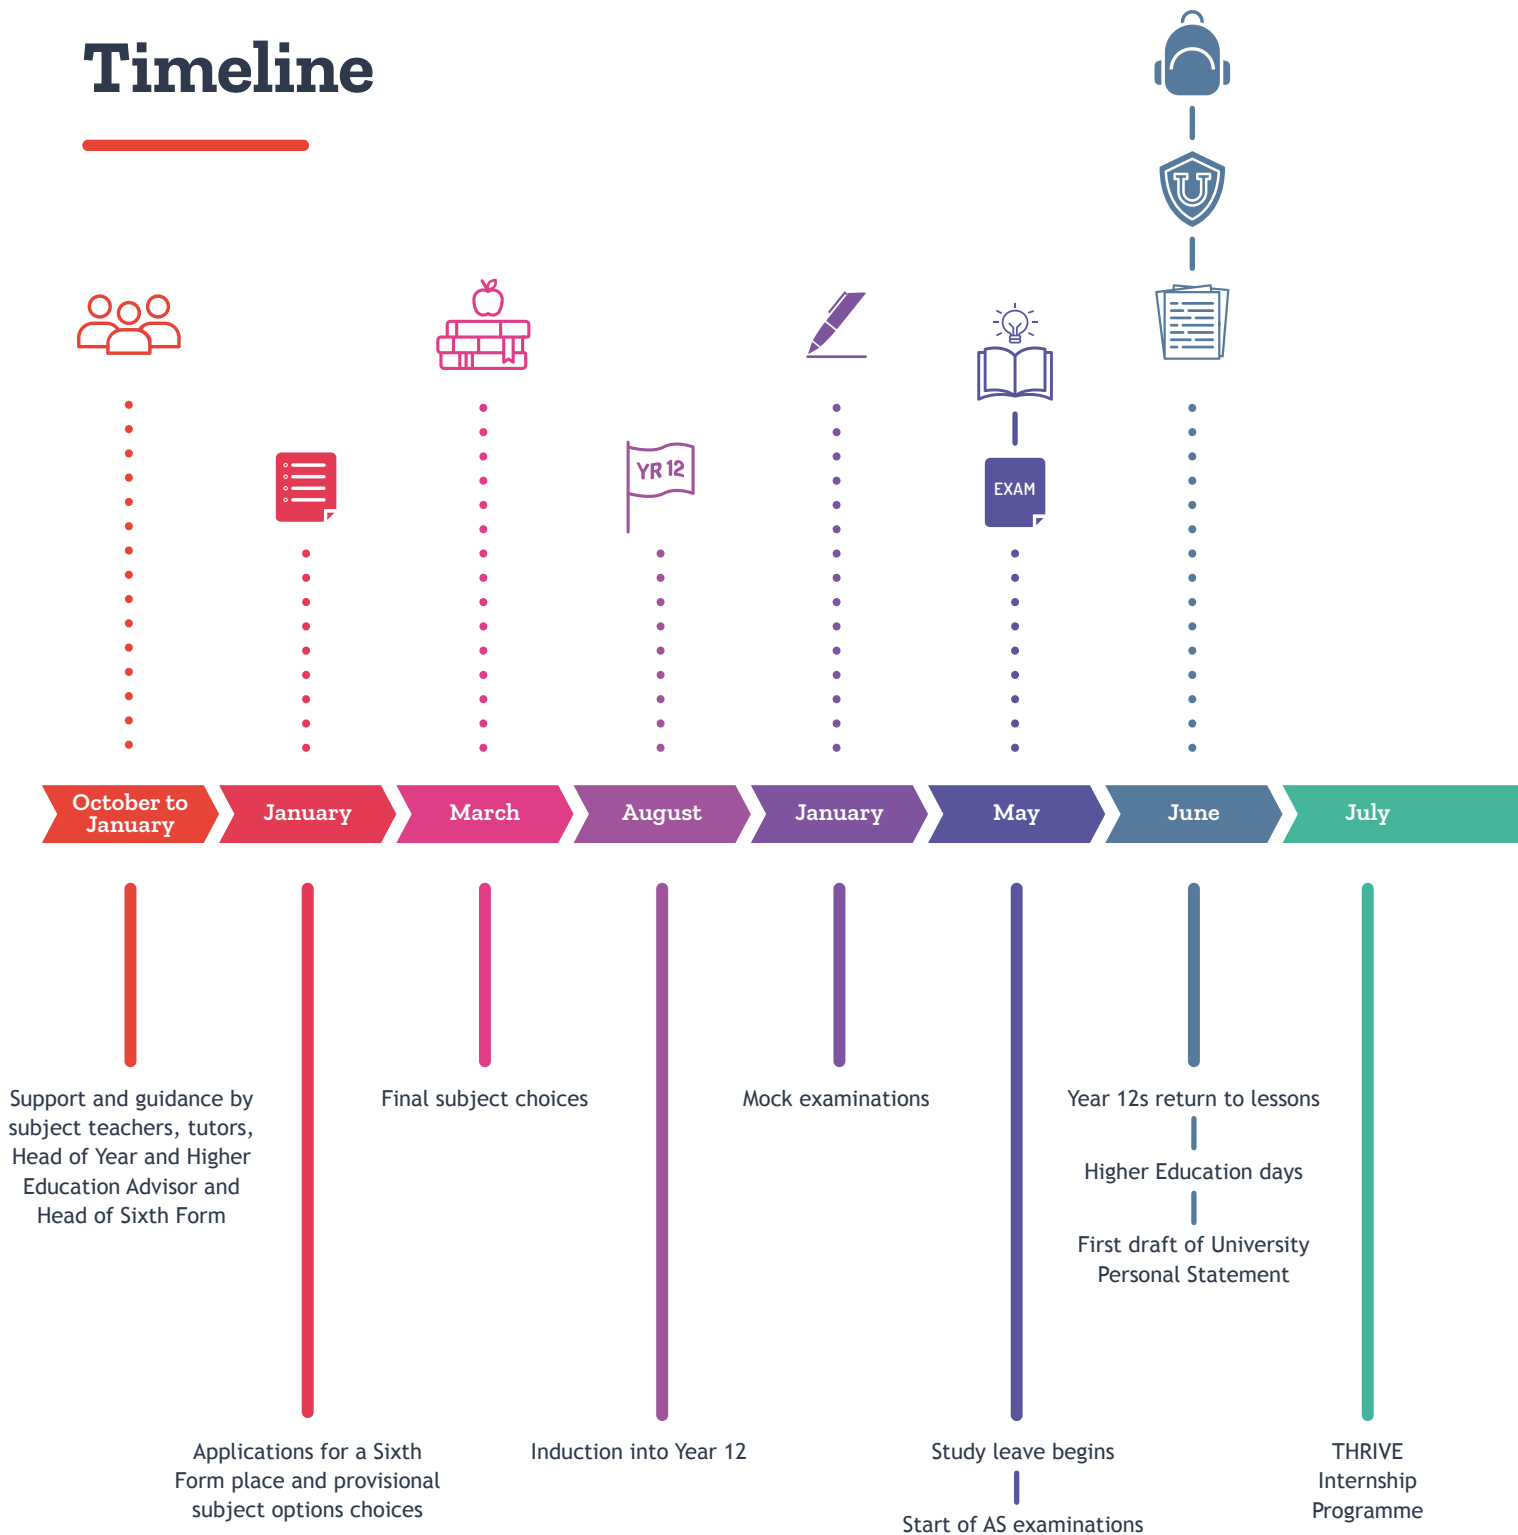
Timeline

YR 12

EXAM

October to January

January

March

August

January

May

June

July

Support and guidance by subject teachers, tutors, Head of Year and Higher Education Advisor and Head of Sixth Form

Final subject choices

Mock examinations

Year 12s return to lessons

Higher Education days

First draft of University Personal Statement

Applications for a Sixth Form place and provisional subject options choices

Induction into Year 12

Study leave begins

Start of AS examinations

THRIVE Internship Programme